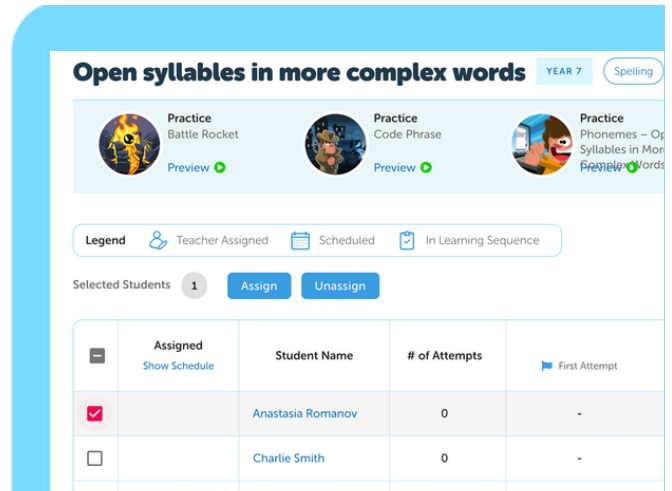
Open syllables in more complex words YEAR 7 Spelling

Practice
Battle Rocket
Preview

Practice
Code Phrase
Preview

Practice
Phonemes – Op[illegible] Syllables in More Complex Words
Preview

Legend Teacher Assigned Scheduled In Learning Sequence

Selected Students 1 Assign Unassign

| | Assigned Show Schedule | Student Name | # of Attempts | First Attempt |
|---|---|---|---|---|
| ☑ | | Anastasia Romanov | 0 | - |
| ☐ | | Charlie Smith | 0 | - |